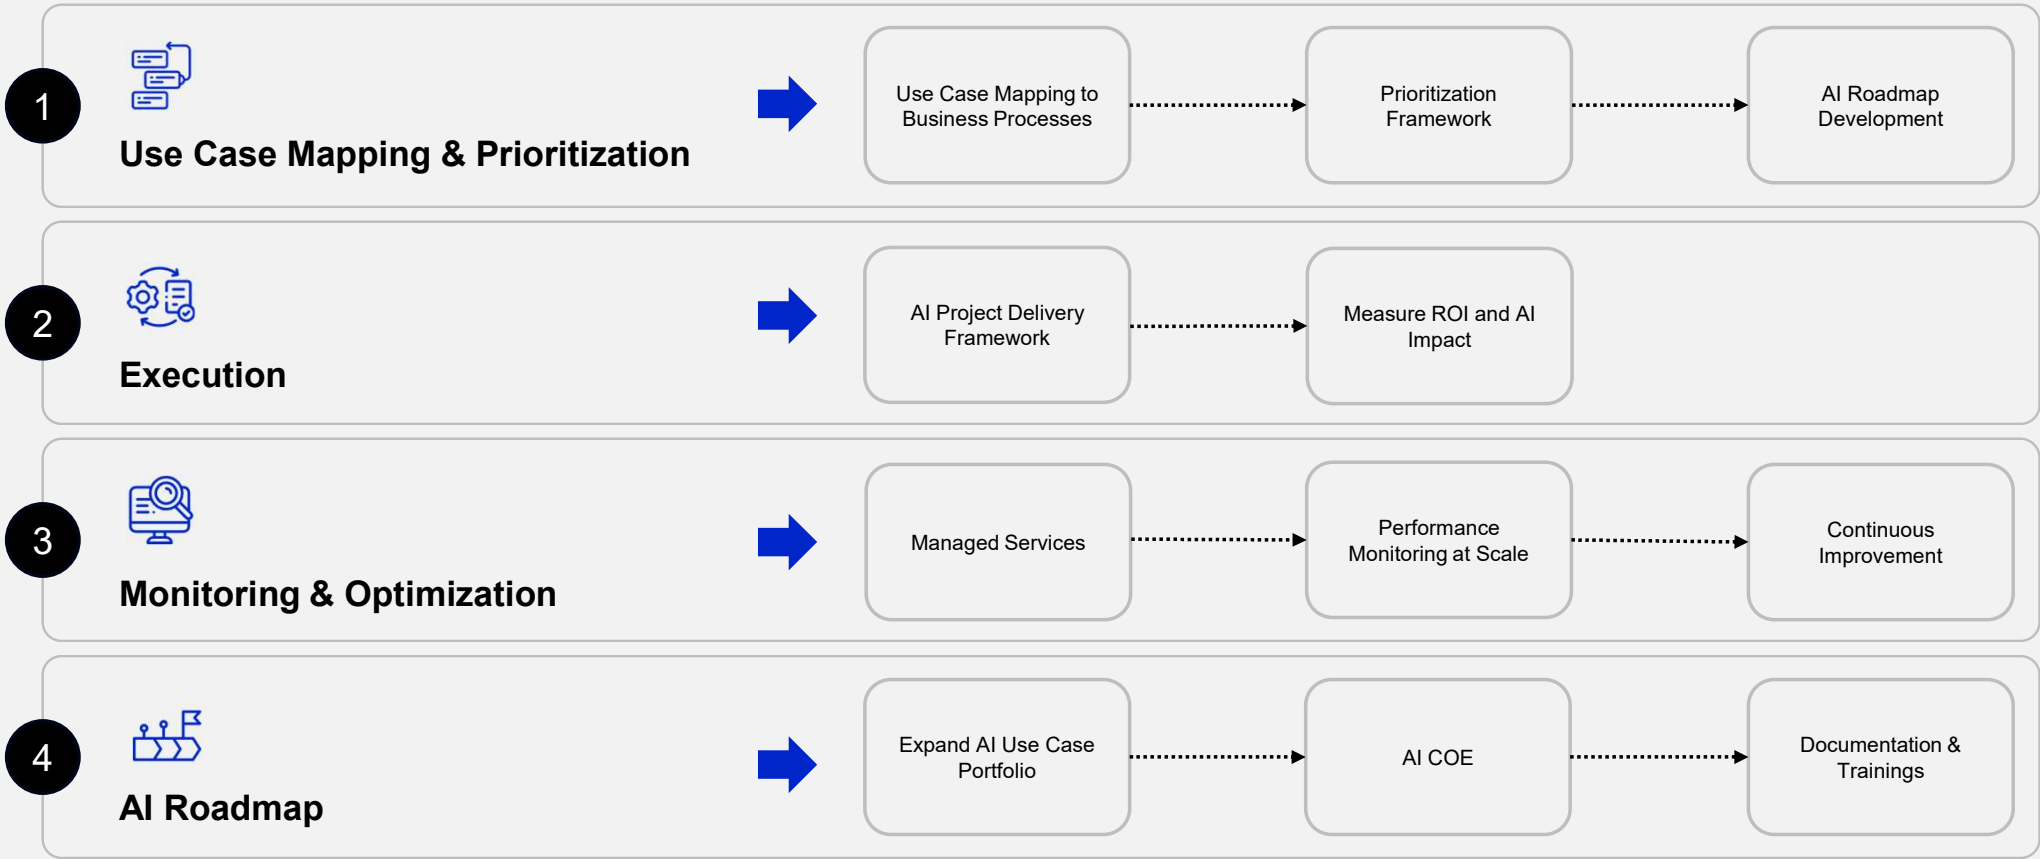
1
Use Case Mapping & Prioritization

Use Case Mapping to Business Processes

Prioritization Framework

AI Roadmap Development

2
Execution

AI Project Delivery Framework

Measure ROI and AI Impact

3
Monitoring & Optimization

Managed Services

Performance Monitoring at Scale

Continuous Improvement

4
AI Roadmap

Expand AI Use Case Portfolio

AI COE

Documentation & Trainings